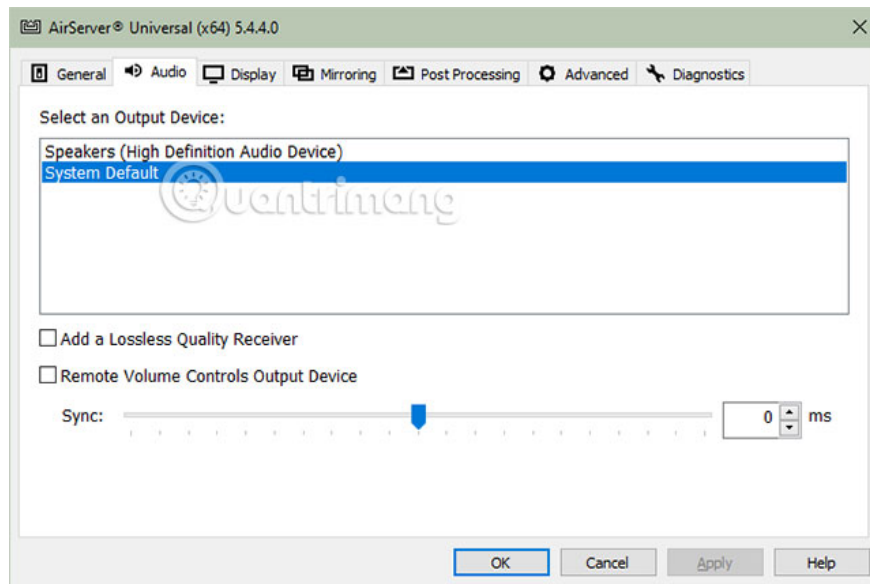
AirServer® Universal (x64) 5.4.4.0

General
Audio
Display
Mirroring
Post Processing
Advanced
Diagnostics

Select an Output Device:

Speakers (High Definition Audio Device)
System Default

quantrimang

Add a Lossless Quality Receiver

Remote Volume Controls Output Device

Sync:
0
ms

OK
Cancel
Apply
Help